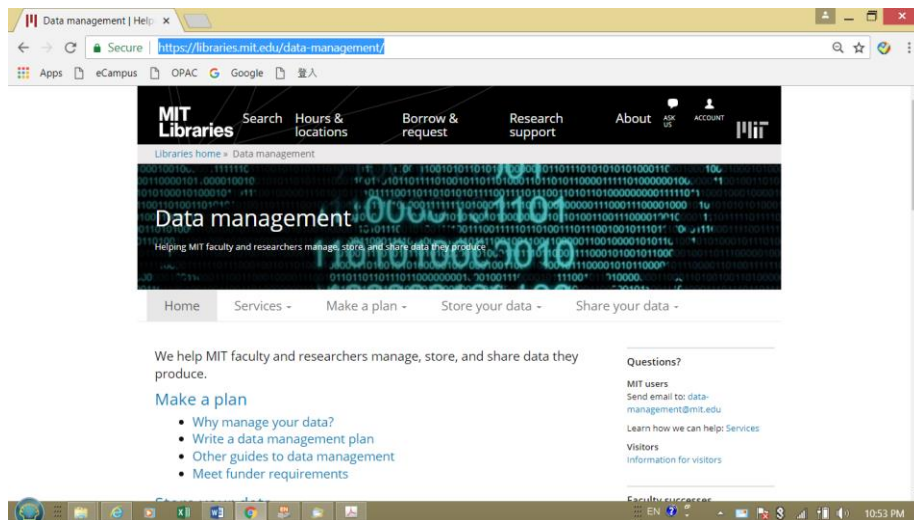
Data management | Help ×

Secure | https://libraries.mit.edu/data-management/

Apps eCampus OPAC Google 登入

MIT Libraries Search Hours & locations Borrow & request Research support About ASK US ACCOUNT

Libraries home » Data management

Data management

Helping MIT faculty and researchers manage, store, and share data they produce

Home Services - Make a plan - Store your data - Share your data -

We help MIT faculty and researchers manage, store, and share data they produce.

Make a plan

• Why manage your data?
• Write a data management plan
• Other guides to data management
• Meet funder requirements

Questions?

MIT users
Send email to: data-management@mit.edu

Learn how we can help: Services

Visitors
Information for visitors

Faculty successes

EN 10:53 PM